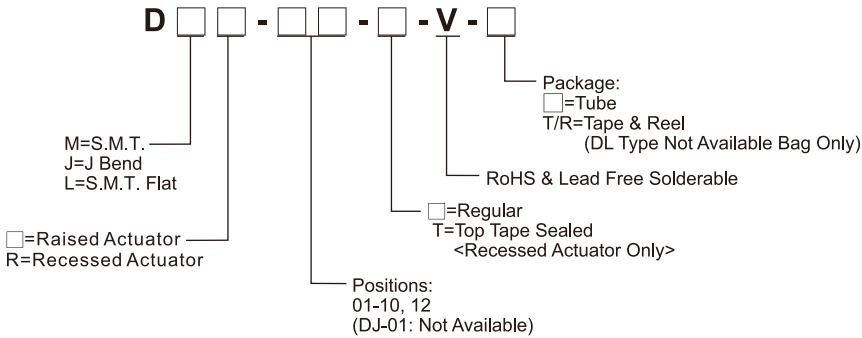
D □ □ - □ □ - □ - V - □

Package:
□=Tube
T/R=Tape & Reel
(DL Type Not Available Bag Only)

M=S.M.T.
J=J Bend
L=S.M.T. Flat

RoHS & Lead Free Solderable

□=Regular
T=Top Tape Sealed
<Recessed Actuator Only>

□=Raised Actuator
R=Recessed Actuator

Positions:
01-10, 12
(DJ-01: Not Available)